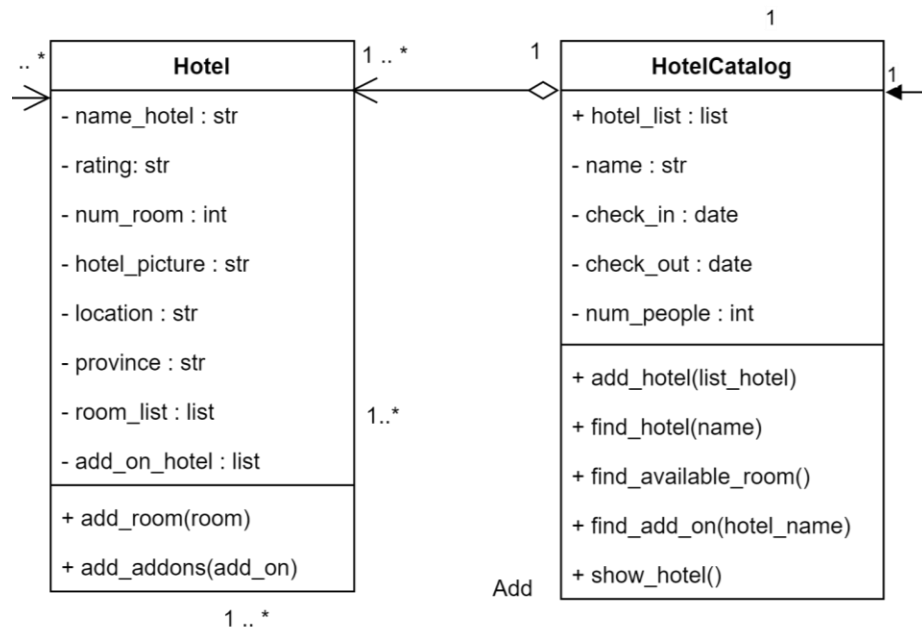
1

.. *

Hotel

1 .. *

1

HotelCatalog

1

- name_hotel : str
- rating: str
- num_room : int
- hotel_picture : str
- location : str
- province : str
- room_list : list
- add_on_hotel : list

+ add_room(room)
+ add_addons(add_on)

1 .. *

1..*

+ hotel_list : list
- name : str
- check_in : date
- check_out : date
- num_people : int

+ add_hotel(list_hotel)
+ find_hotel(name)
+ find_available_room()
+ find_add_on(hotel_name)
+ show_hotel()

Add